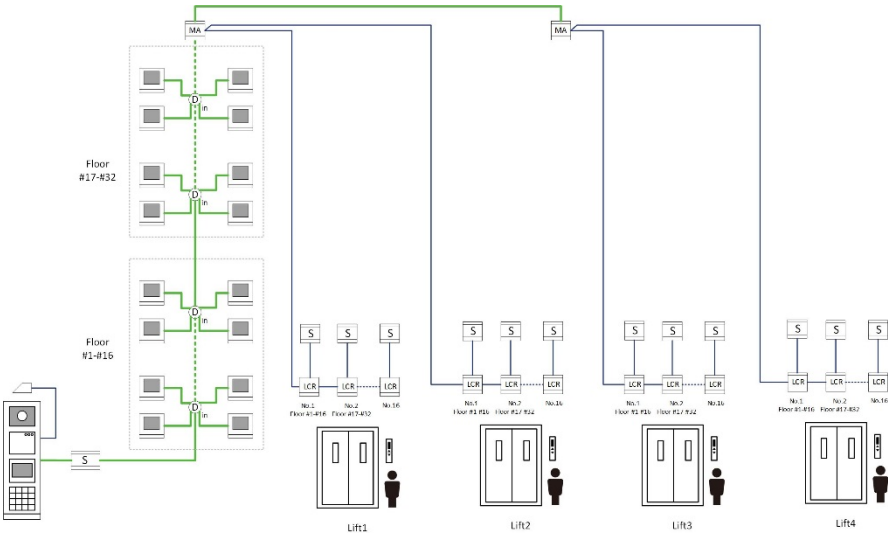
MA
MA
D
In
D
In
D
In
D
In
Floor
#17-#32
Floor
#1-#16
S
S S S
LCR LCR LCR
No.1 Floor #1-#16
No.2 Floor #17-#32
No.16
S S S
LCR LCR LCR
No.1 Floor #1-#16
No.2 Floor #17-#32
No.16
S S S
LCR LCR LCR
No.1 Floor #1-#16
No.2 Floor #17-#32
No.16
S S S
LCR LCR LCR
No.1 Floor #1-#16
No.2 Floor #17-#32
No.16
Lift1
Lift2
Lift3
Lift4